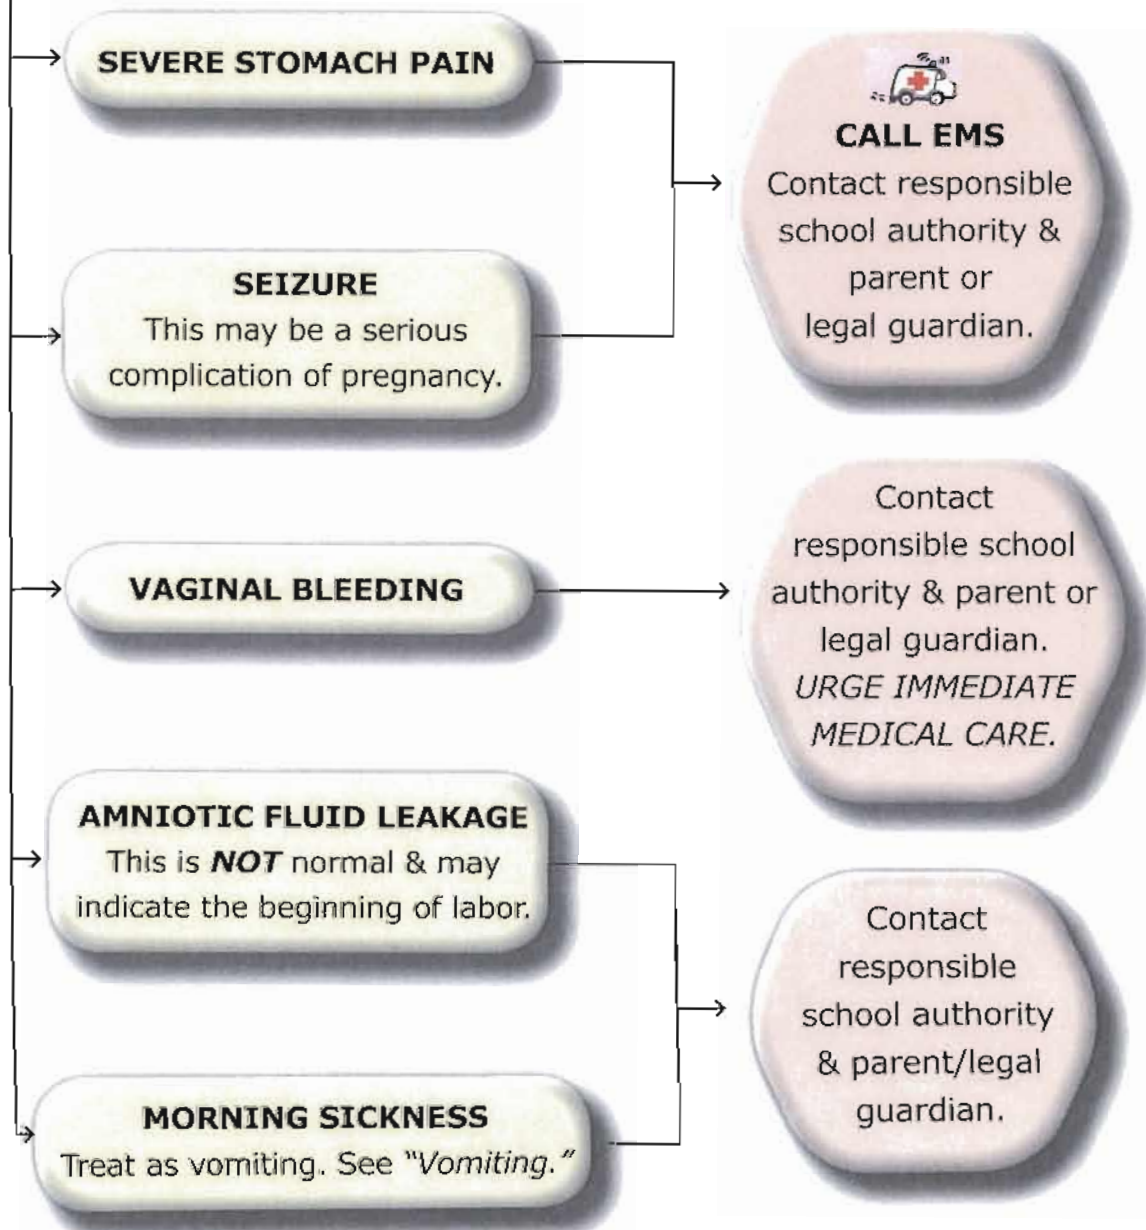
SEVERE STOMACH PAIN

SEIZURE
This may be a serious complication of pregnancy.

CALL EMS
Contact responsible school authority & parent or legal guardian.

VAGINAL BLEEDING

Contact responsible school authority & parent or legal guardian. *URGE IMMEDIATE MEDICAL CARE.*

AMNIOTIC FLUID LEAKAGE
This is ***NOT*** normal & may indicate the beginning of labor.

MORNING SICKNESS
Treat as vomiting. See "*Vomiting.*"

Contact responsible school authority & parent/legal guardian.